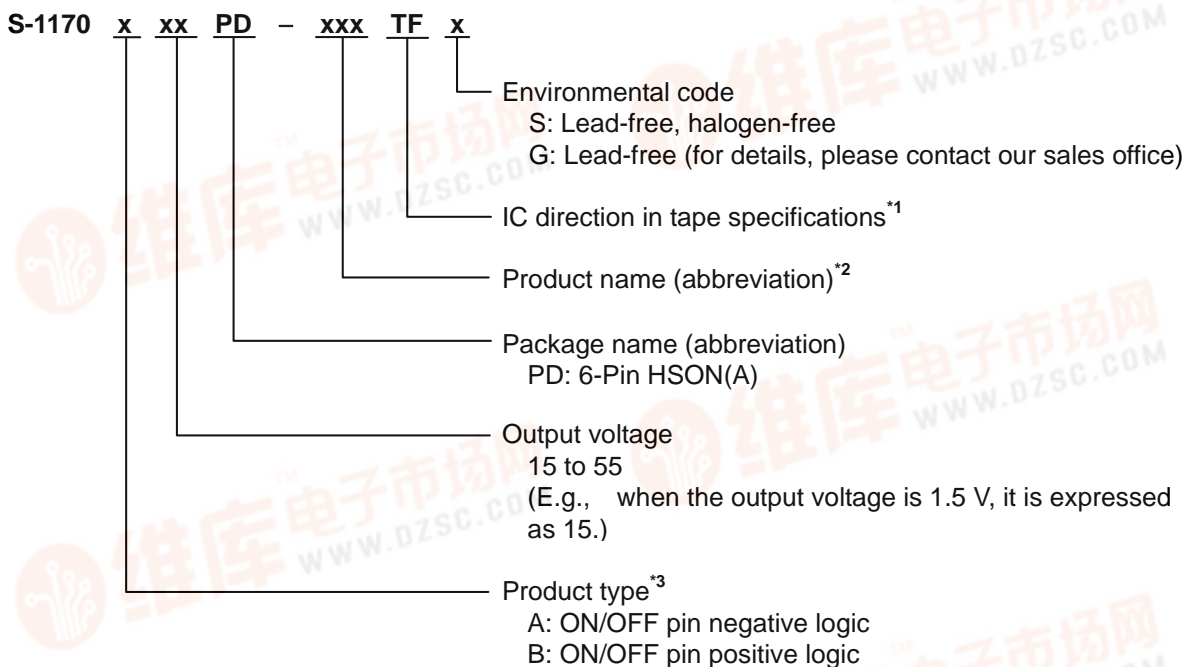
S-1170 x xx PD – xxx TF x

Environmental code
S: Lead-free, halogen-free
G: Lead-free (for details, please contact our sales office)

IC direction in tape specifications$^{*1}$

Product name (abbreviation)$^{*2}$

Package name (abbreviation)
PD: 6-Pin HSON(A)

Output voltage
15 to 55
(E.g., when the output voltage is 1.5 V, it is expressed as 15.)

Product type$^{*3}$
A: ON/OFF pin negative logic
B: ON/OFF pin positive logic

维库电子市场网 WWW.DZSC.COM
维库电子市场网 WWW.DZSC.COM
维库电子市场网 WWW.DZSC.COM
维库电子市场网 WWW.DZSC.COM